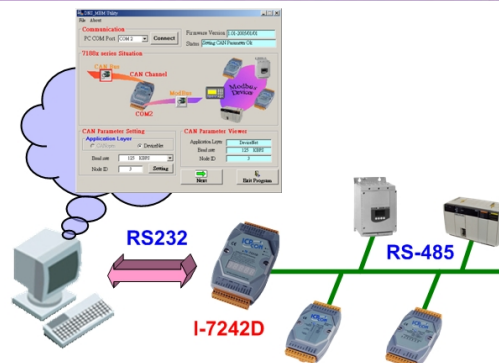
DRI_MDM Utility
File About
Communication
PC COM Port COM 2 Connect
Firmware Version 1.01-20050000
Status Setting CAN Parameter OK
7188x series Situation
CAN Bus
CAN Channel
Modbus
Modbus Device
COM2
CAN Parameter Setting
Application Layer
CANopen DeviceNet
Baud rate 125 KBPS
Node ID 3 Setting
CAN Parameter Viewer
Application Layer DeviceNet
Baud rate 125 KBPS
Node ID 3
Next
Exit Program
RS232
RS-485
I-7242D